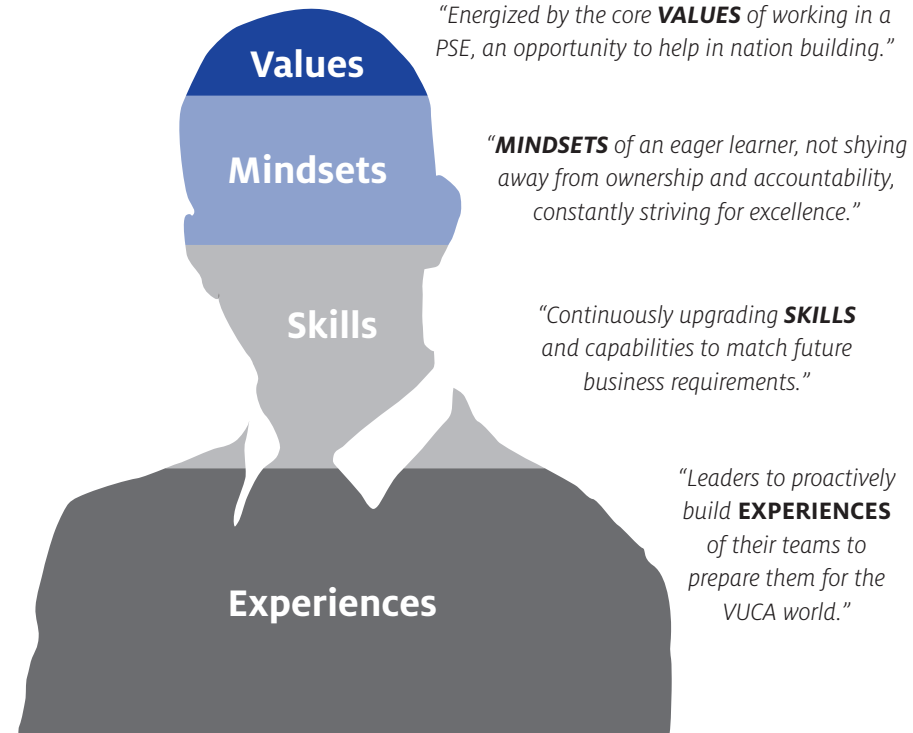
Values

"Energized by the core **VALUES** of working in a PSE, an opportunity to help in nation building."

Mindsets

"**MINDSETS** of an eager learner, not shying away from ownership and accountability, constantly striving for excellence."

Skills

"Continuously upgrading **SKILLS** and capabilities to match future business requirements."

"Leaders to proactively build **EXPERIENCES** of their teams to prepare them for the VUCA world."

Experiences